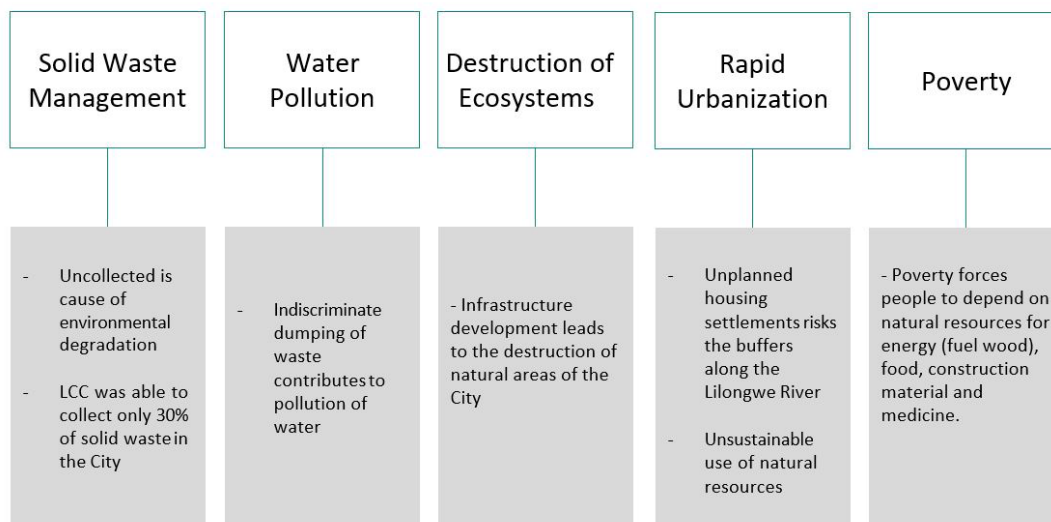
Solid Waste Management

- Uncollected is cause of environmental degradation

- LCC was able to collect only 30% of solid waste in the City

Water Pollution

- Indiscriminate dumping of waste contributes to pollution of water

Destruction of Ecosystems

- Infrastructure development leads to the destruction of natural areas of the City

Rapid Urbanization

- Unplanned housing settlements risks the buffers along the Lilongwe River

- Unsustainable use of natural resources

Poverty

- Poverty forces people to depend on natural resources for energy (fuel wood), food, construction material and medicine.